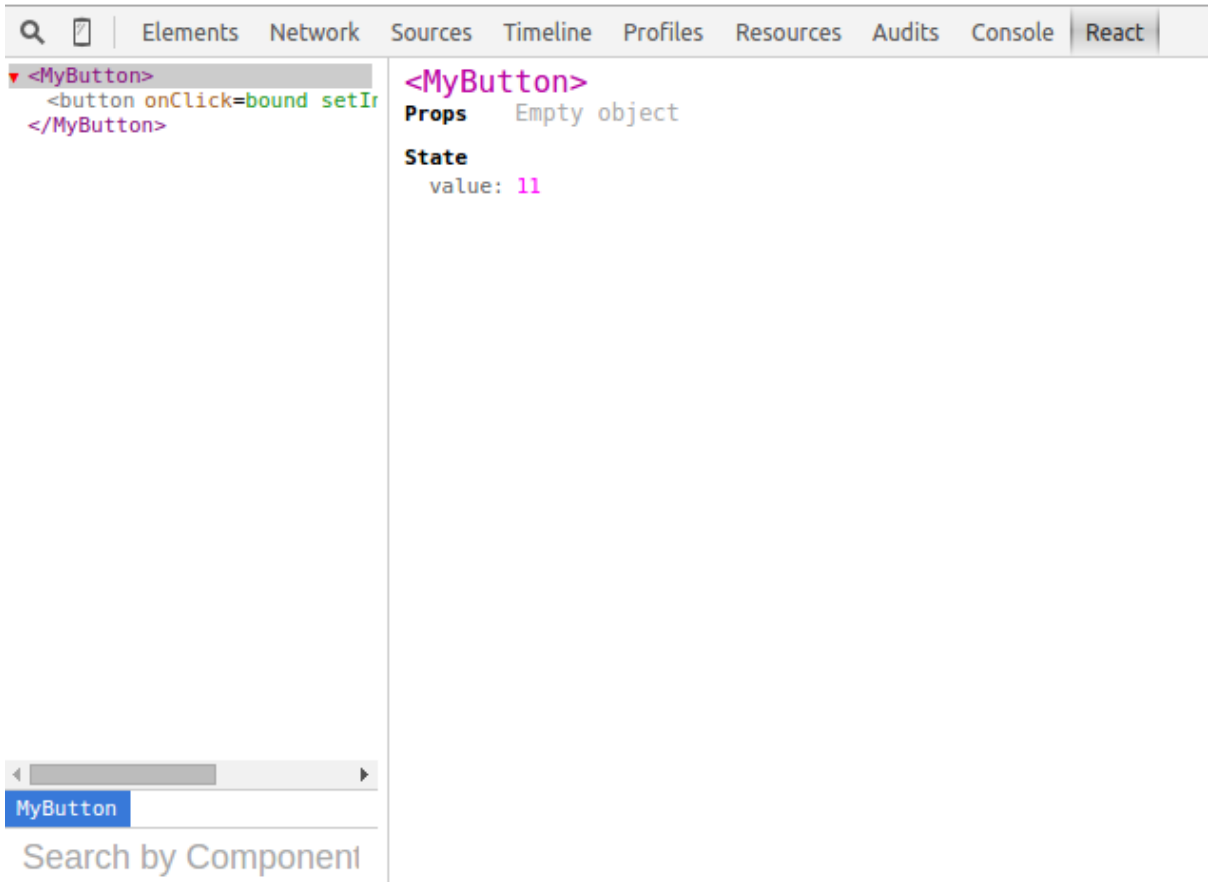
Elements Network Sources Timeline Profiles Resources Audits Console React

<MyButton>
<button onClick=bound setIr
</MyButton>

MyButton

Search by Component

<MyButton>
Props Empty object

State
value: 11